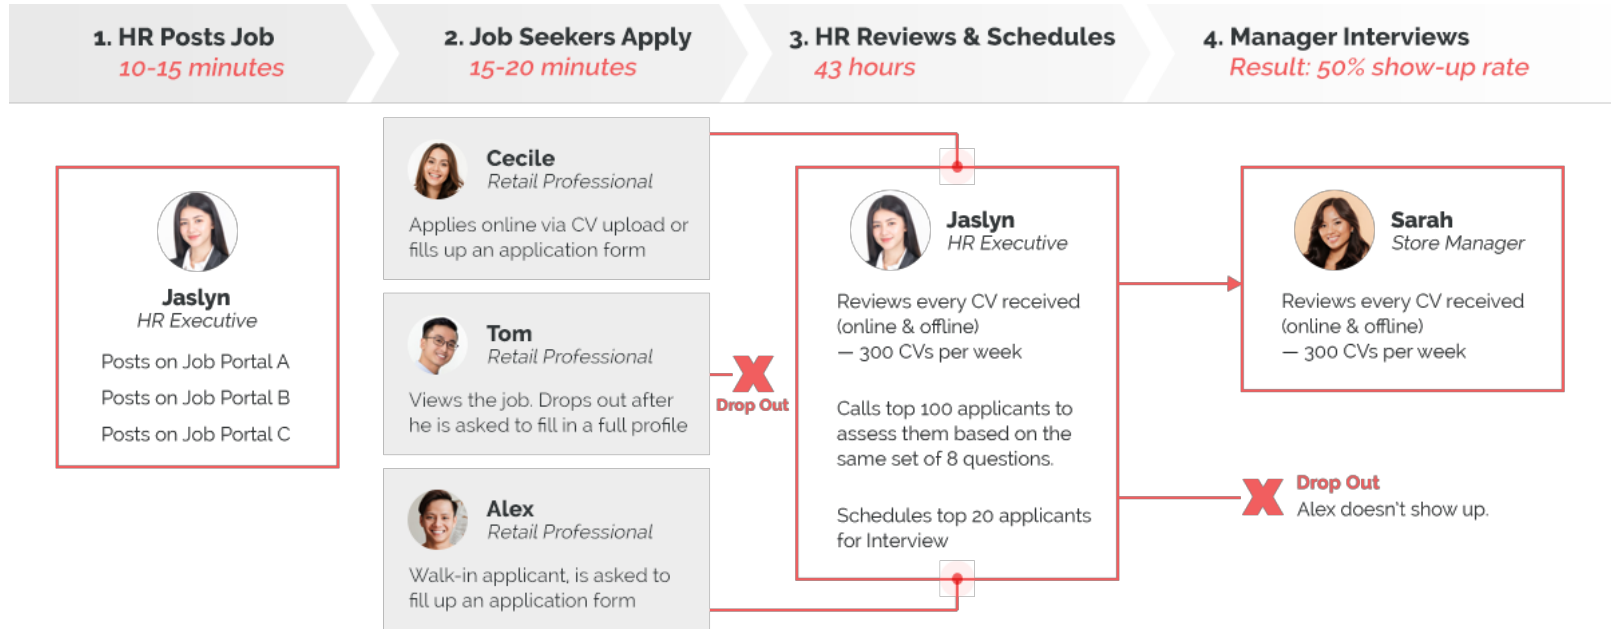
1. HR Posts Job
10-15 minutes

2. Job Seekers Apply
15-20 minutes

3. HR Reviews & Schedules
43 hours

4. Manager Interviews
Result: 50% show-up rate

Jaslyn
HR Executive

Posts on Job Portal A
Posts on Job Portal B
Posts on Job Portal C

Cecile
Retail Professional

Applies online via CV upload or fills up an application form

Tom
Retail Professional

Views the job. Drops out after he is asked to fill in a full profile

Drop Out

Alex
Retail Professional

Walk-in applicant, is asked to fill up an application form

Jaslyn
HR Executive

Reviews every CV received (online & offline)
— 300 CVs per week

Calls top 100 applicants to assess them based on the same set of 8 questions.

Schedules top 20 applicants for Interview

Sarah
Store Manager

Reviews every CV received (online & offline)
— 300 CVs per week

Drop Out
Alex doesn't show up.